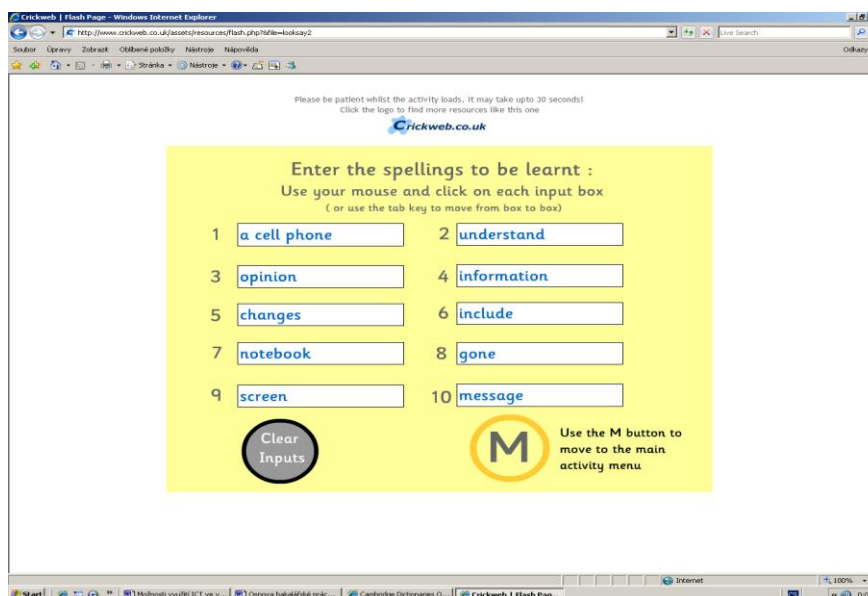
Crickweb | Flash Page - Windows Internet Explorer

http://www.crickweb.co.uk/assets/resources/flash.php?&file=looksay2

Live Search

Soubor Úpravy Zobrazit Oblíbené položky Nástroje Nápověda

Odkazy

Stránka Nástroje

Please be patient whilst the activity loads, it may take upto 30 seconds!
Click the logo to find more resources like this one

Crickweb.co.uk

Enter the spellings to be learnt :
Use your mouse and click on each input box
( or use the tab key to move from box to box)

1 a cell phone
2 understand
3 opinion
4 information
5 changes
6 include
7 notebook
8 gone
9 screen
10 message

Clear Inputs

M

Use the M button to move to the main activity menu

Internet

100%

Start

Možnosti využití ICT ve v...

Osnova bakalářské prác...

Cambridge Dictionaries O...

Crickweb | Flash Pag...